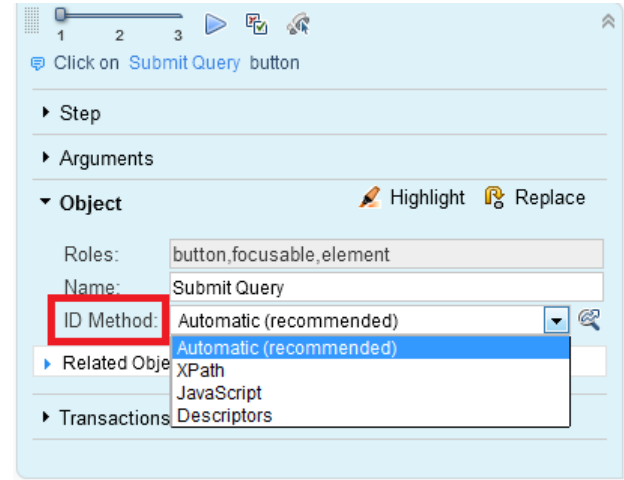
1 2 3

Click on Submit Query button

Step

Arguments

Object

Highlight

Replace

Roles: button,focusable,element

Name: Submit Query

ID Method: Automatic (recommended)

Related Obje

Automatic (recommended)
XPath
JavaScript
Descriptors

Transactions